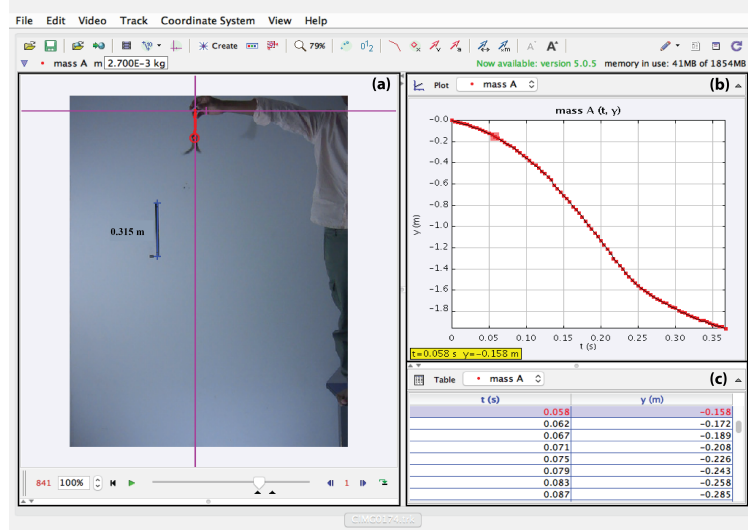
File Edit Video Track Coordinate System View Help

Create 79%

mass A m 2.700E-3 kg

Now available: version 5.0.5 memory in use: 41MB of 1854MB

(a)

0.315 m

841 100% 1

(b)

Plot mass A

mass A (t, y)

y (m)

−0.0
−0.2
−0.4
−0.6
−0.8
−1.0
−1.2
−1.4
−1.6
−1.8

0 0.05 0.10 0.15 0.20 0.25 0.30 0.35

t (s)

t=0.058 s y=−0.158 m

(c)

Table mass A

| t (s) | y (m) |
|---|---|
| 0.058 | −0.158 |
| 0.062 | −0.172 |
| 0.067 | −0.189 |
| 0.071 | −0.208 |
| 0.075 | −0.226 |
| 0.079 | −0.243 |
| 0.083 | −0.258 |
| 0.087 | −0.285 |